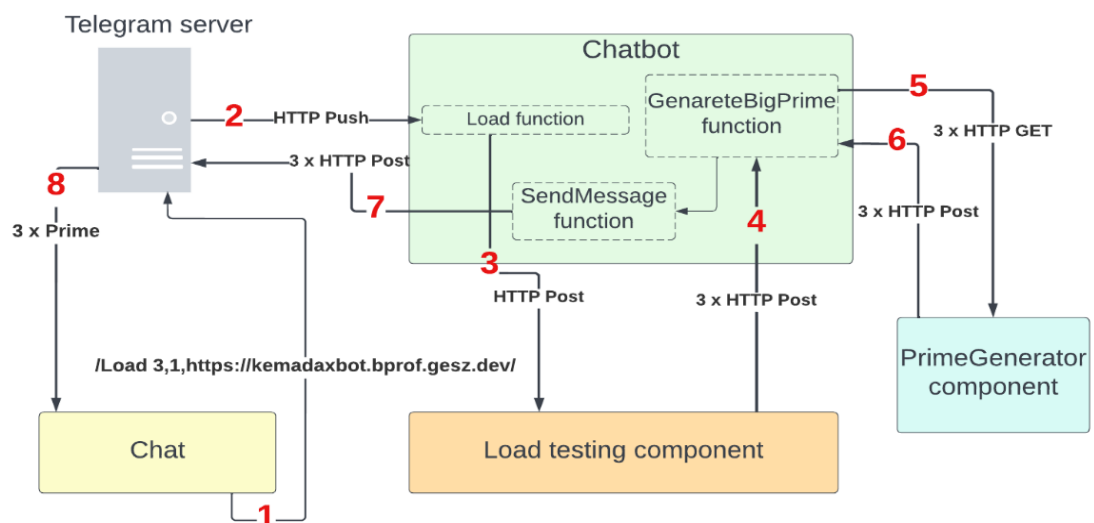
Telegram server

Chatbot

2 HTTP Push

Load function

GenareteBigPrime function

5

3 x HTTP GET

6

3 x HTTP Post

8

3 x Prime

7

SendMessage function

4

3 x HTTP Post

3

HTTP Post

3 x HTTP Post

/Load 3,1,https://kemadaxbot.bprof.gesz.dev/

PrimeGenerator component

Chat

Load testing component

1